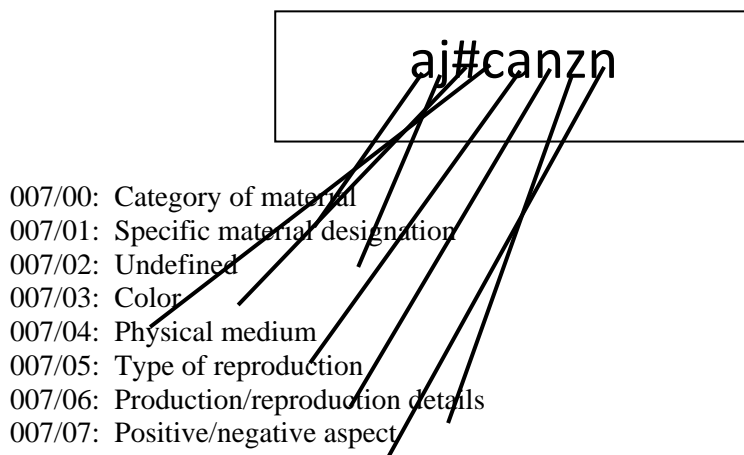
aj#canzn

007/00: Category of material
007/01: Specific material designation
007/02: Undefined
007/03: Color
007/04: Physical medium
007/05: Type of reproduction
007/06: Production/reproduction details
007/07: Positive/negative aspect